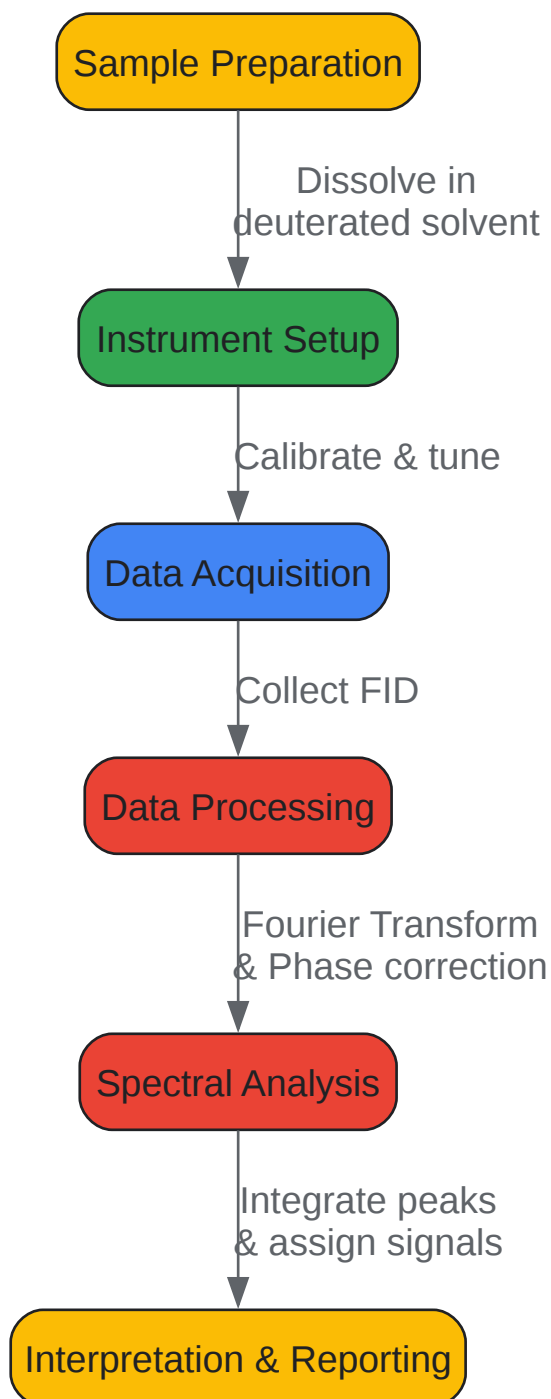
Sample Preparation

Dissolve in deuterated solvent

Instrument Setup

Calibrate & tune

Data Acquisition

Collect FID

Data Processing

Fourier Transform & Phase correction

Spectral Analysis

Integrate peaks & assign signals

Interpretation & Reporting